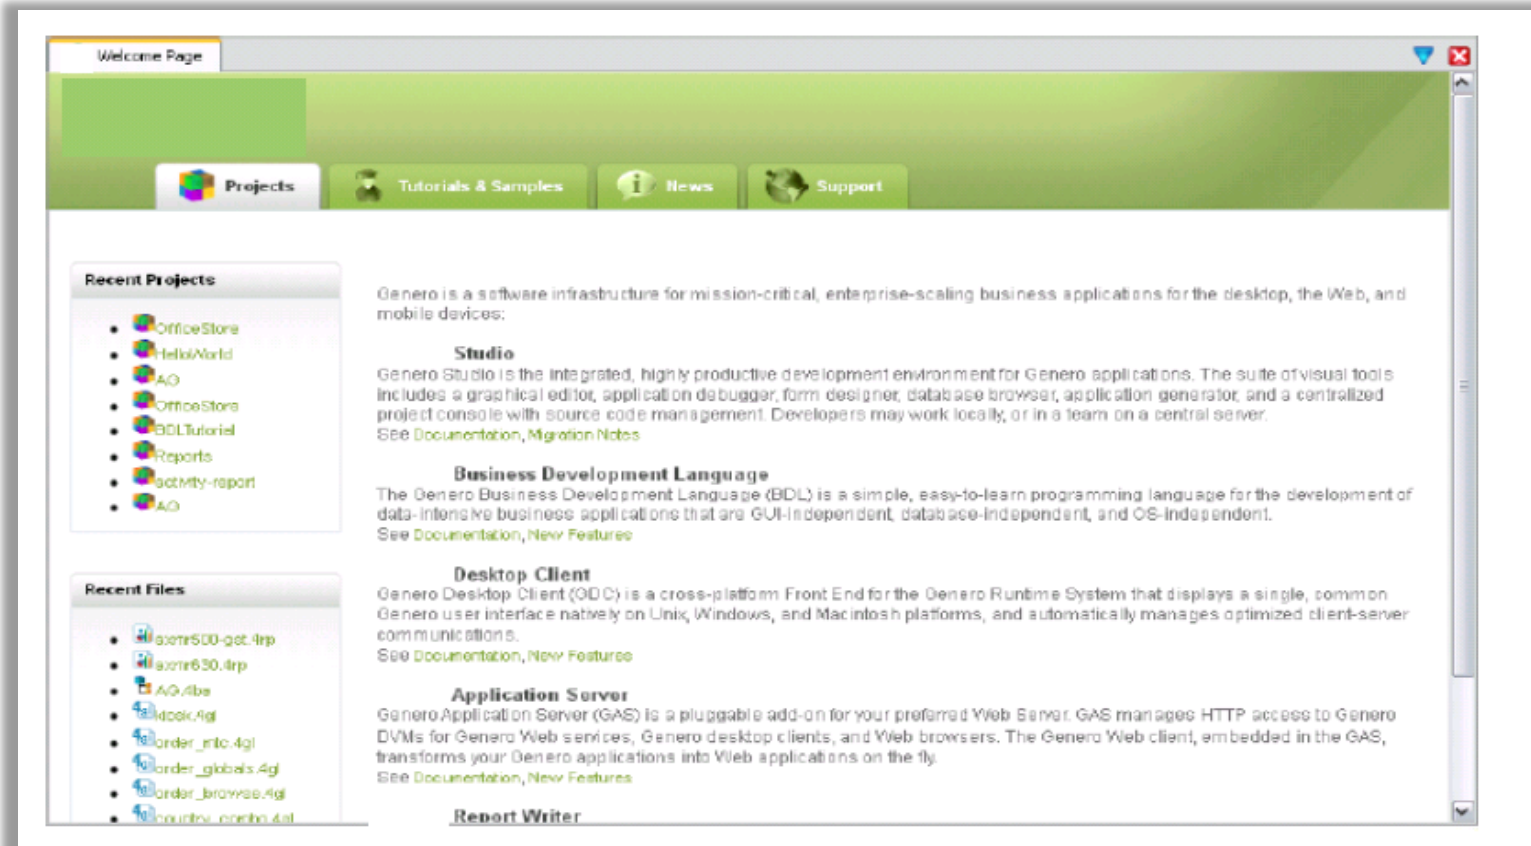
Welcome Page

Projects Tutorials & Samples News Support

Recent Projects

- OfficeStore
- HelloWorld
- AO
- OfficeStore
- BDLTutorial
- Reports
- activity-report
- AO

Recent Files

- axmr500-gst.4rp
- axmr630.4rp
- AO.4ba
- ldook.4gl
- order_info.4gl
- order_globals.4gl
- order_browse.4gl
- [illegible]

Genero is a software infrastructure for mission-critical, enterprise-scaling business applications for the desktop, the Web, and mobile devices:

Studio
Genero Studio is the integrated, highly productive development environment for Genero applications. The suite of visual tools includes a graphical editor, application debugger, form designer, database browser, application generator, and a centralized project console with source code management. Developers may work locally, or in a team on a central server.
See Documentation, Migration Notes

Business Development Language
The Genero Business Development Language (BDL) is a simple, easy-to-learn programming language for the development of data-intensive business applications that are GUI-independent, database-independent, and OS-independent.
See Documentation, New Features

Desktop Client
Genero Desktop Client (GDC) is a cross-platform Front End for the Genero Runtime System that displays a single, common Genero user interface natively on Unix, Windows, and Macintosh platforms, and automatically manages optimized client-server communications.
See Documentation, New Features

Application Server
Genero Application Server (GAS) is a pluggable add-on for your preferred Web Server. GAS manages HTTP access to Genero DVMs for Genero Web services, Genero desktop clients, and Web browsers. The Genero Web client, embedded in the GAS, transforms your Genero applications into Web applications on the fly.
See Documentation, New Features

Report Writer